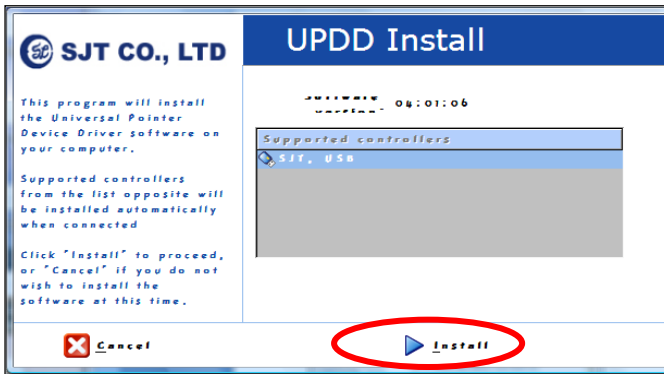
SJT CO., LTD

UPDD Install

This program will install the Universal Pointer Device Driver software on your computer.

Supported controllers from the list opposite will be installed automatically when connected

Click "Install" to proceed, or "Cancel" if you do not wish to install the software at this time.

Software version 04:01:06

Supported controllers

SJT, USB

Cancel

Install